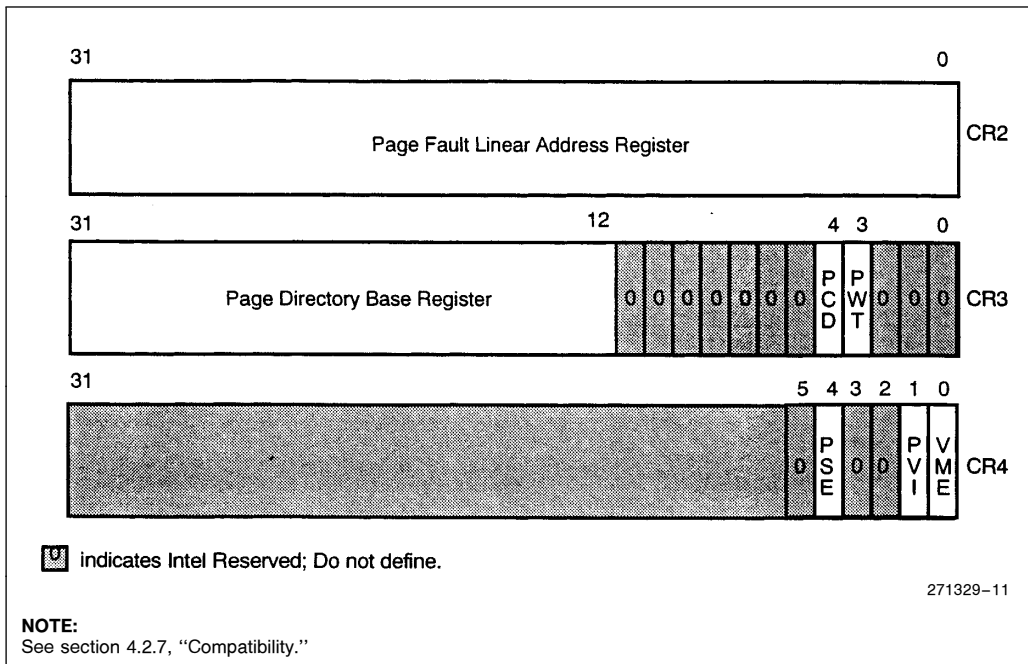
31

0

Page Fault Linear Address Register

CR2

31

12

4 3

0

Page Directory Base Register

0 0 0 0 0 0 0 PCD PWT 0 0 0

CR3

31

5 4 3 2 1 0

0 PSE 0 0 PVI VME

CR4

0 indicates Intel Reserved; Do not define.

271329–11

NOTE:
See section 4.2.7, ''Compatibility.''